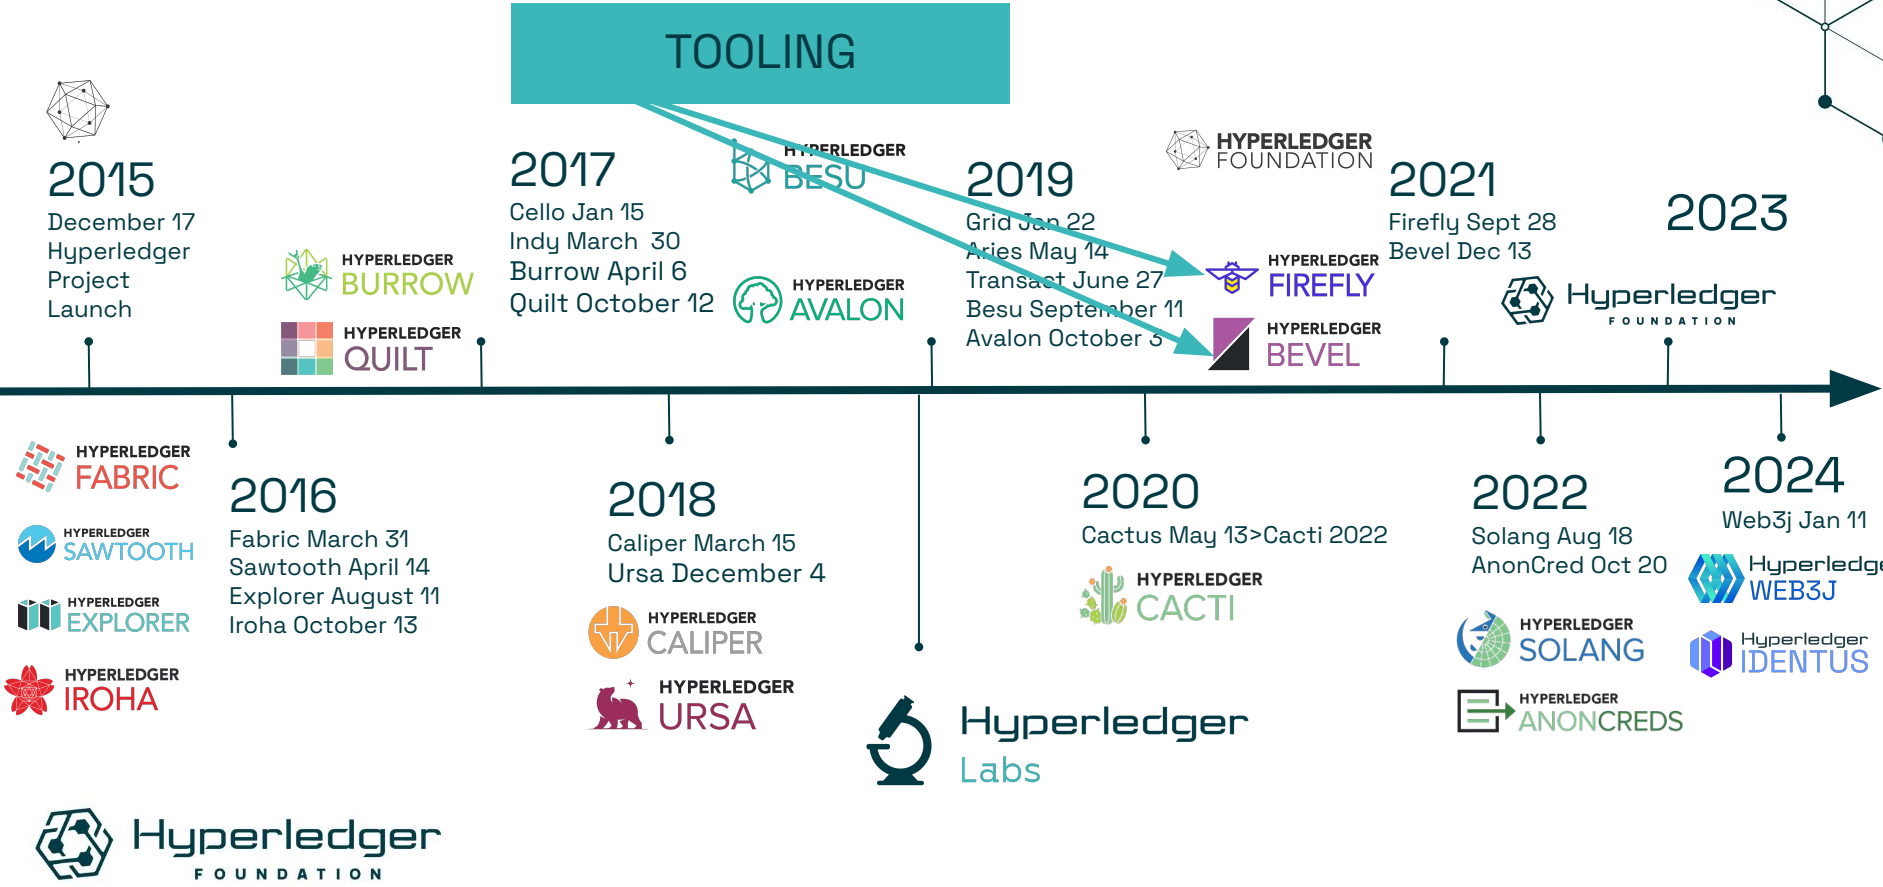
TOOLING

2015
December 17
Hyperledger
Project
Launch

HYPERLEDGER
BURROW

HYPERLEDGER
QUILT

2017
Cello Jan 15
Indy March 30
Burrow April 6
Quilt October 12

HYPERLEDGER
BESU

HYPERLEDGER
AVALON

2019
Grid Jan 22
Aries May 14
Transact June 27
Besu September 11
Avalon October 3

HYPERLEDGER
FOUNDATION

HYPERLEDGER
FIREFLY

HYPERLEDGER
BEVEL

2021
Firefly Sept 28
Bevel Dec 13

2023

Hyperledger
FOUNDATION

HYPERLEDGER
FABRIC

HYPERLEDGER
SAWTOOTH

HYPERLEDGER
EXPLORER

HYPERLEDGER
IROHA

2016
Fabric March 31
Sawtooth April 14
Explorer August 11
Iroha October 13

2018
Caliper March 15
Ursa December 4

HYPERLEDGER
CALIPER

HYPERLEDGER
URSA

Hyperledger
Labs

2020
Cactus May 13>Cacti 2022

HYPERLEDGER
CACTI

2022
Solang Aug 18
AnonCred Oct 20

HYPERLEDGER
SOLANG

HYPERLEDGER
ANONCREDS

2024
Web3j Jan 11

Hyperledge
WEB3J

Hyperledger
IDENTUS

Hyperledger
FOUNDATION